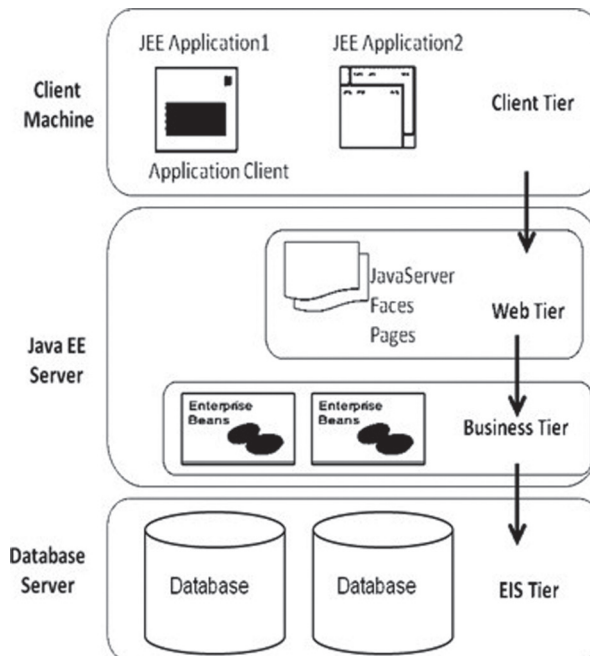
Client Machine

JEE Application1

JEE Application2

Application Client

Client Tier

Java EE Server

JavaServer Faces Pages

Web Tier

Enterprise Beans

Enterprise Beans

Business Tier

Database Server

Database

Database

EIS Tier